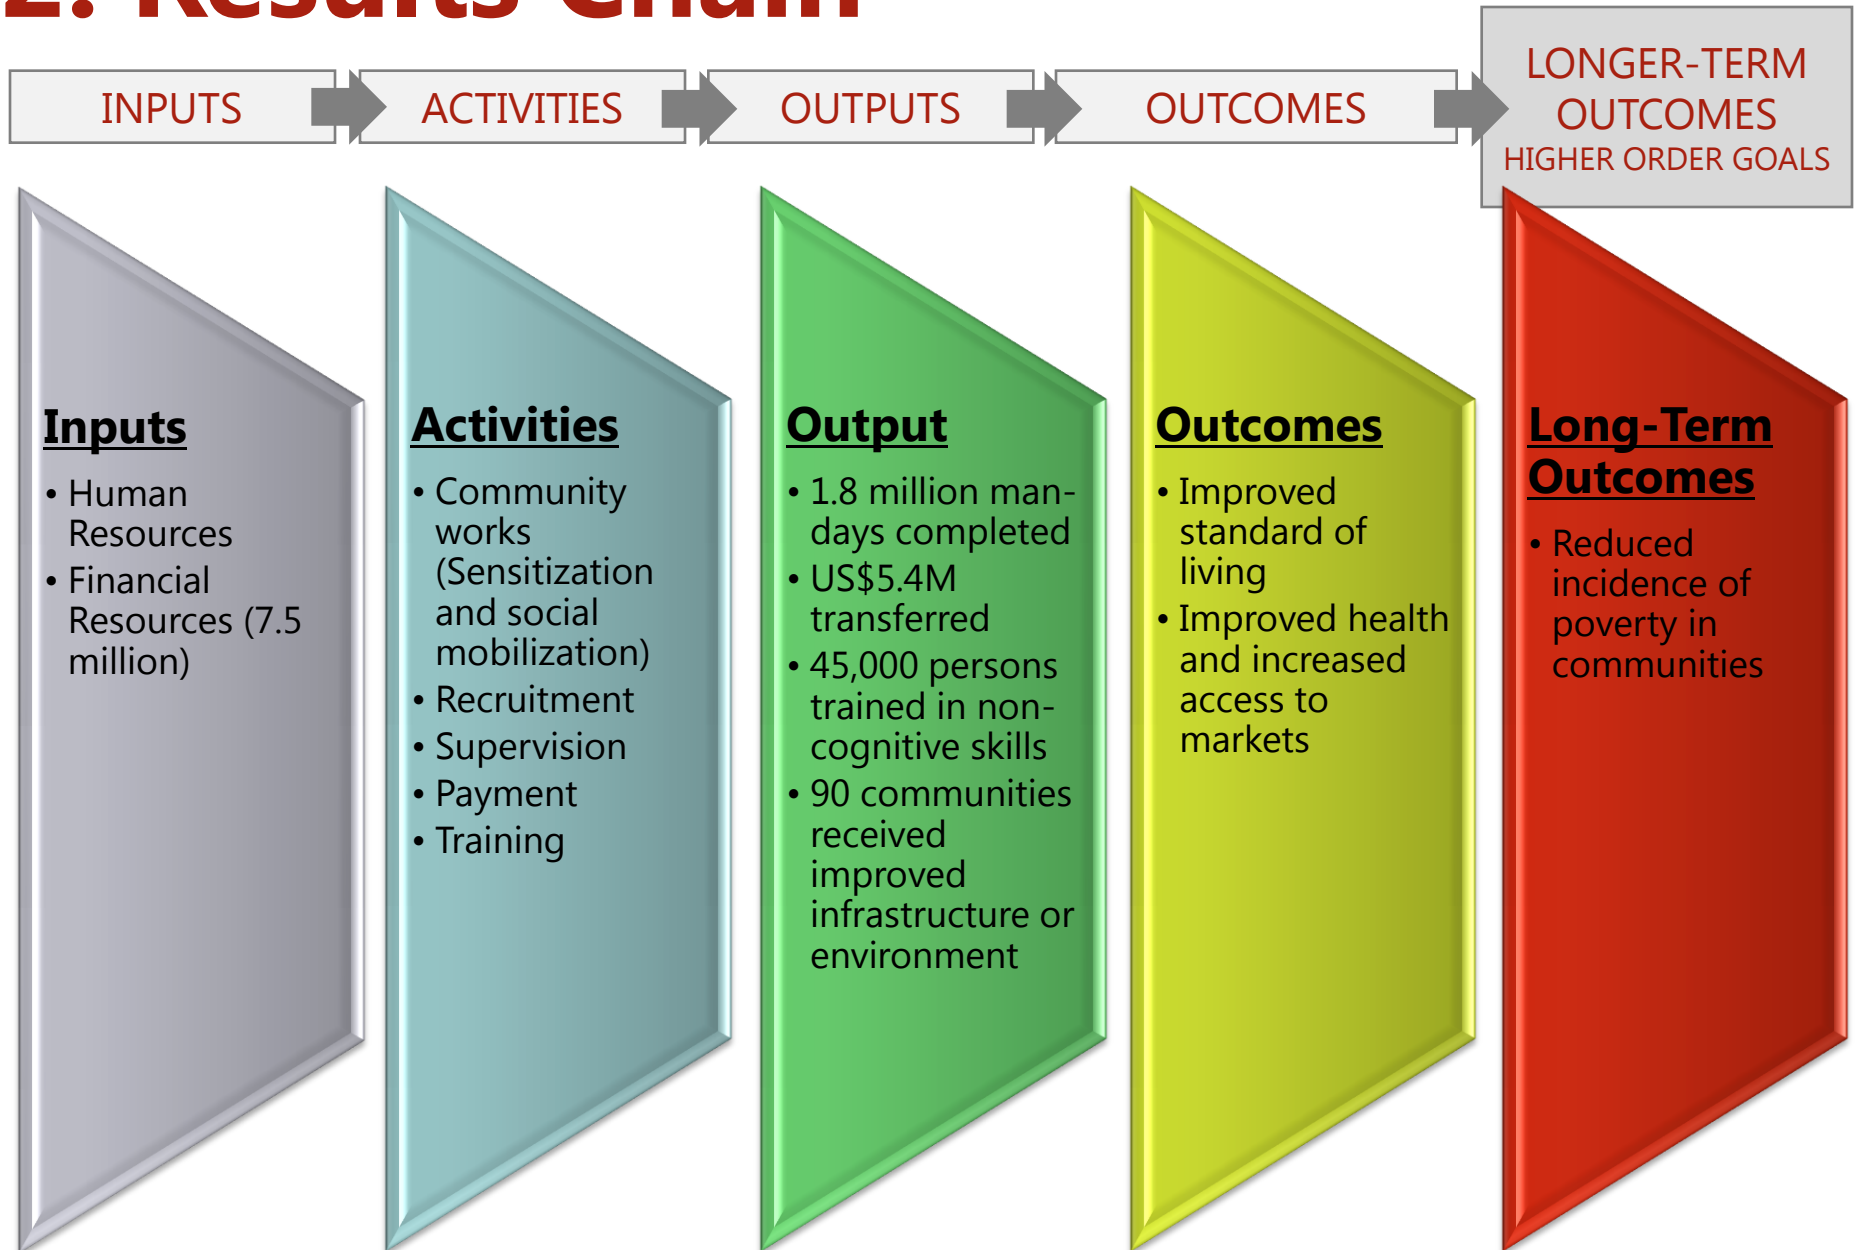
2. Results Chain

INPUTS

ACTIVITIES

OUTPUTS

OUTCOMES

LONGER-TERM OUTCOMES
HIGHER ORDER GOALS

Inputs
• Human Resources
• Financial Resources (7.5 million)

Activities
• Community works (Sensitization and social mobilization)
• Recruitment
• Supervision
• Payment
• Training

Output
• 1.8 million man-days completed
• US$5.4M transferred
• 45,000 persons trained in non-cognitive skills
• 90 communities received improved infrastructure or environment

Outcomes
• Improved standard of living
• Improved health and increased access to markets

Long-Term Outcomes
• Reduced incidence of poverty in communities